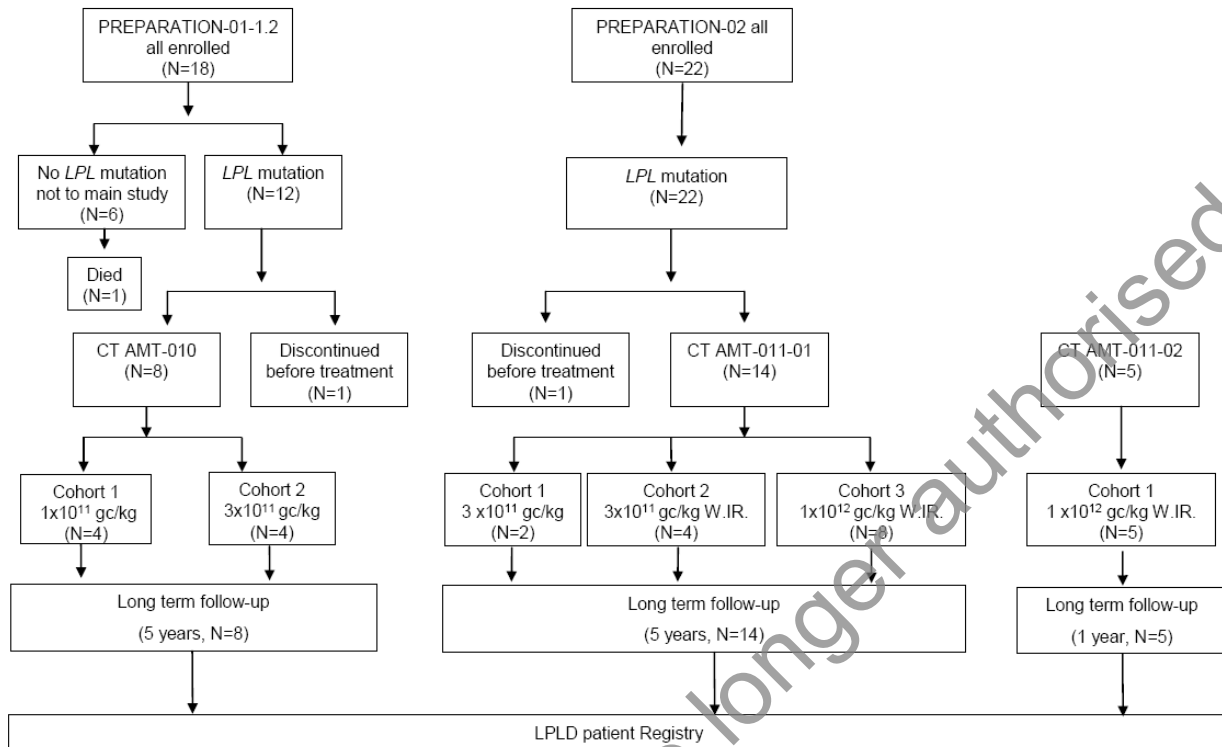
PREPARATION-01-1.2 all enrolled (N=18)

No *LPL* mutation not to main study (N=6)

Died (N=1)

*LPL* mutation (N=12)

CT AMT-010 (N=8)

Discontinued before treatment (N=1)

Cohort 1 $1x10^{11}$ gc/kg (N=4)

Cohort 2 $3x10^{11}$ gc/kg (N=4)

Long term follow-up (5 years, N=8)

PREPARATION-02 all enrolled (N=22)

*LPL* mutation (N=22)

Discontinued before treatment (N=1)

CT AMT-011-01 (N=14)

Cohort 1 $3 x10^{11}$ gc/kg (N=2)

Cohort 2 $3x10^{11}$ gc/kg W.IR. (N=4)

Cohort 3 $1x10^{12}$ gc/kg W.IR. (N=8)

Long term follow-up (5 years, N=14)

CT AMT-011-02 (N=5)

Cohort 1 $1 x10^{12}$ gc/kg W.IR. (N=5)

Long term follow-up (1 year, N=5)

LPLD patient Registry

no longer authorised